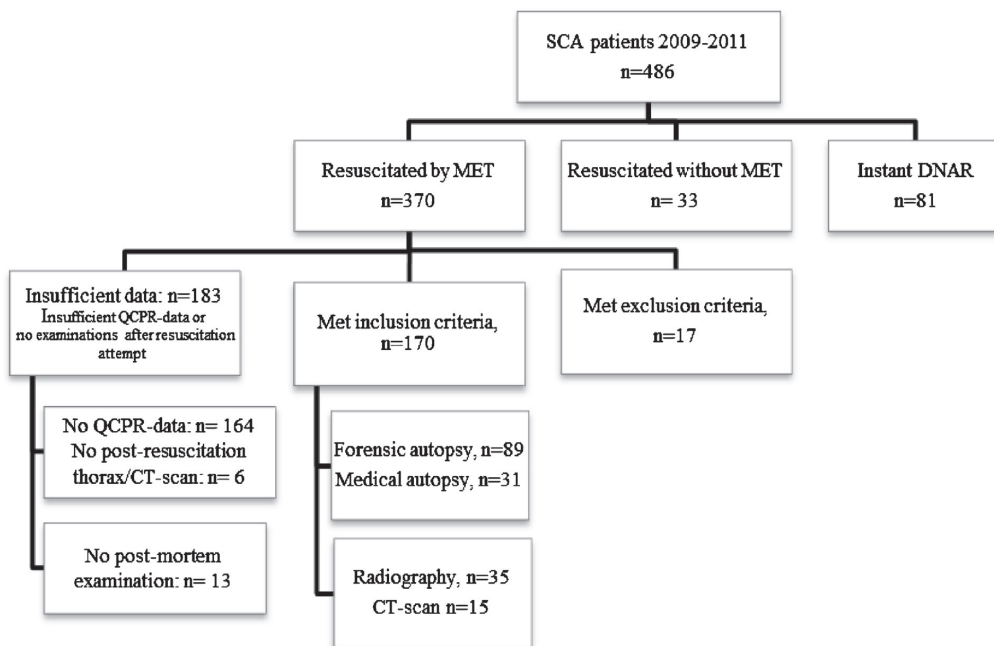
SCA patients 2009-2011
n=486

Resuscitated by MET
n=370

Resuscitated without MET
n= 33

Instant DNAR
n=81

Insufficient data: n=183
Insufficient QCPR-data or no examinations after resuscitation attempt

Met inclusion criteria,
n=170

Met exclusion criteria,
n=17

No QCPR-data: n= 164
No post-resuscitation thorax/CT-scan: n= 6

No post-mortem examination: n= 13

Forensic autopsy, n=89
Medical autopsy, n=31

Radiography, n=35
CT-scan n=15